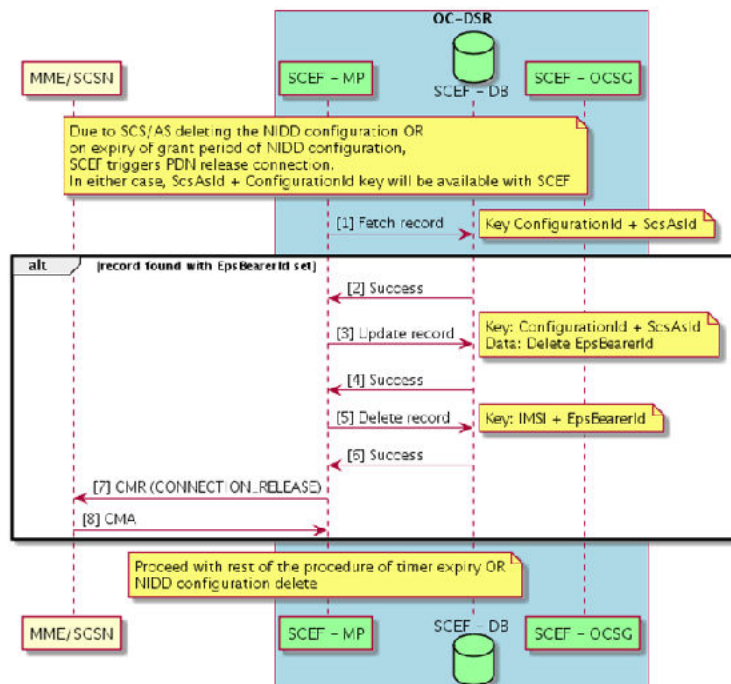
OC-DSR

MME/SCSN

SCEF – MP

SCEF – DB

SCEF – OCSG

Due to SCS/AS deleting the NIDD configuration OR on expiry of grant period of NIDD configuration, SCEF triggers PDN release connection. In either case, ScsAsId + ConfigurationId key will be available with SCEF

[1] Fetch record

Key ConfigurationId + ScsAsId

alt [record found with EpsBearerId set]

[2] Success

[3] Update record

Key: ConfigurationId + ScsAsId
Data: Delete EpsBearerId

[4] Success

[5] Delete record

Key: IMSI + EpsBearerId

[6] Success

[7] CMR (CONNECTION_RELEASE)

[8] CMA

Proceed with rest of the procedure of timer expiry OR NIDD configuration delete

MME/SCSN

SCEF – MP

SCEF – DB

SCEF – OCSG